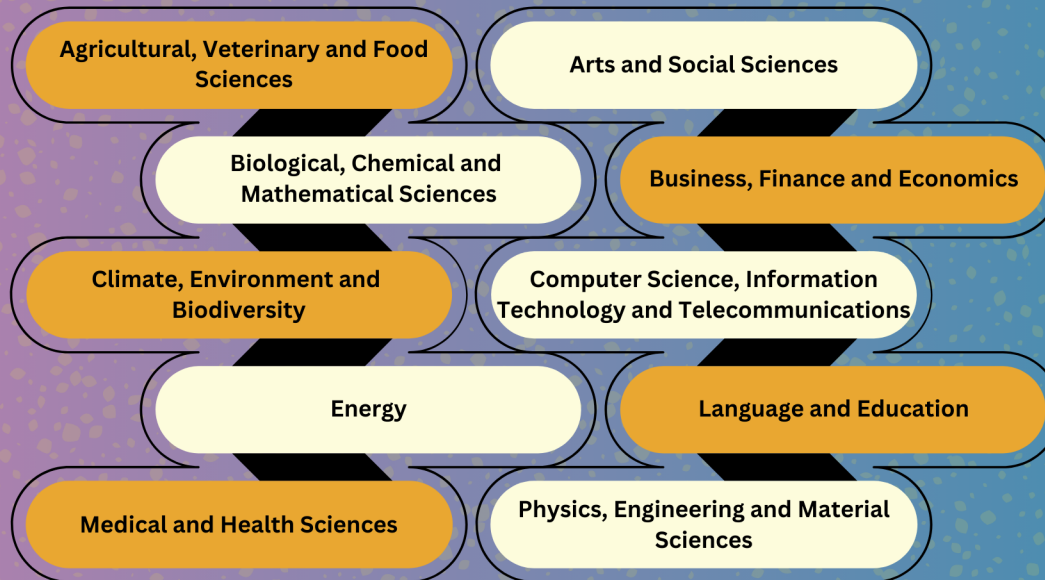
Agricultural, Veterinary and Food Sciences

Biological, Chemical and Mathematical Sciences

Climate, Environment and Biodiversity

Energy

Medical and Health Sciences

Arts and Social Sciences

Business, Finance and Economics

Computer Science, Information Technology and Telecommunications

Language and Education

Physics, Engineering and Material Sciences